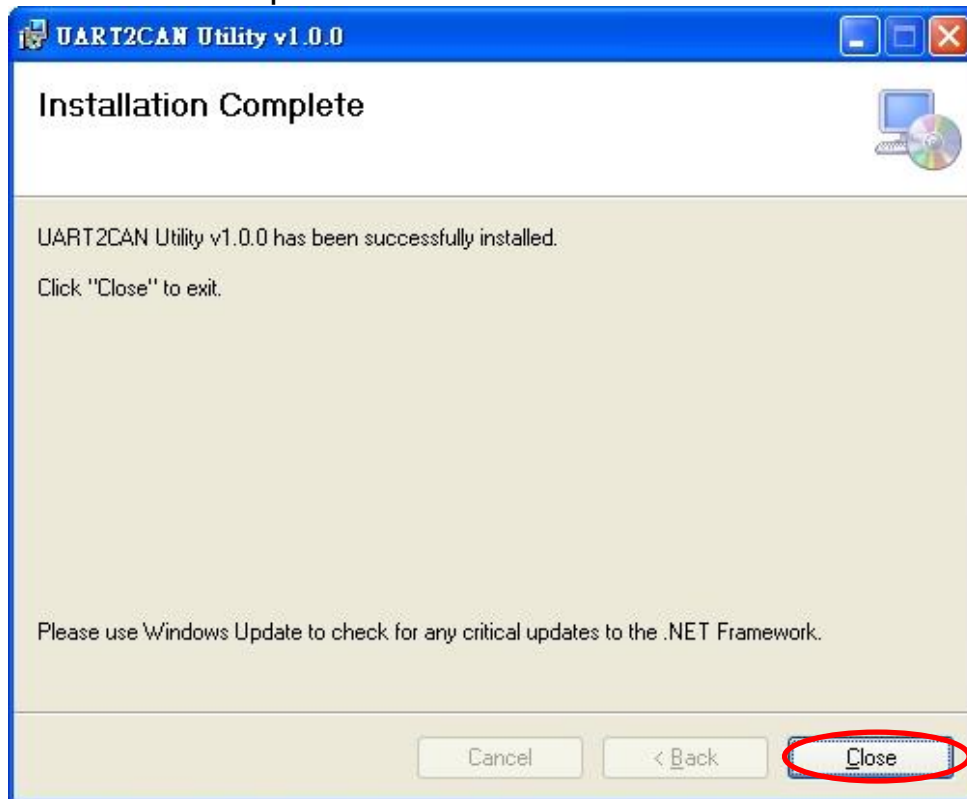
UART2CAN Utility v1.0.0

Installation Complete

UART2CAN Utility v1.0.0 has been successfully installed.

Click "Close" to exit.

Please use Windows Update to check for any critical updates to the .NET Framework.

Cancel

< Back

Close